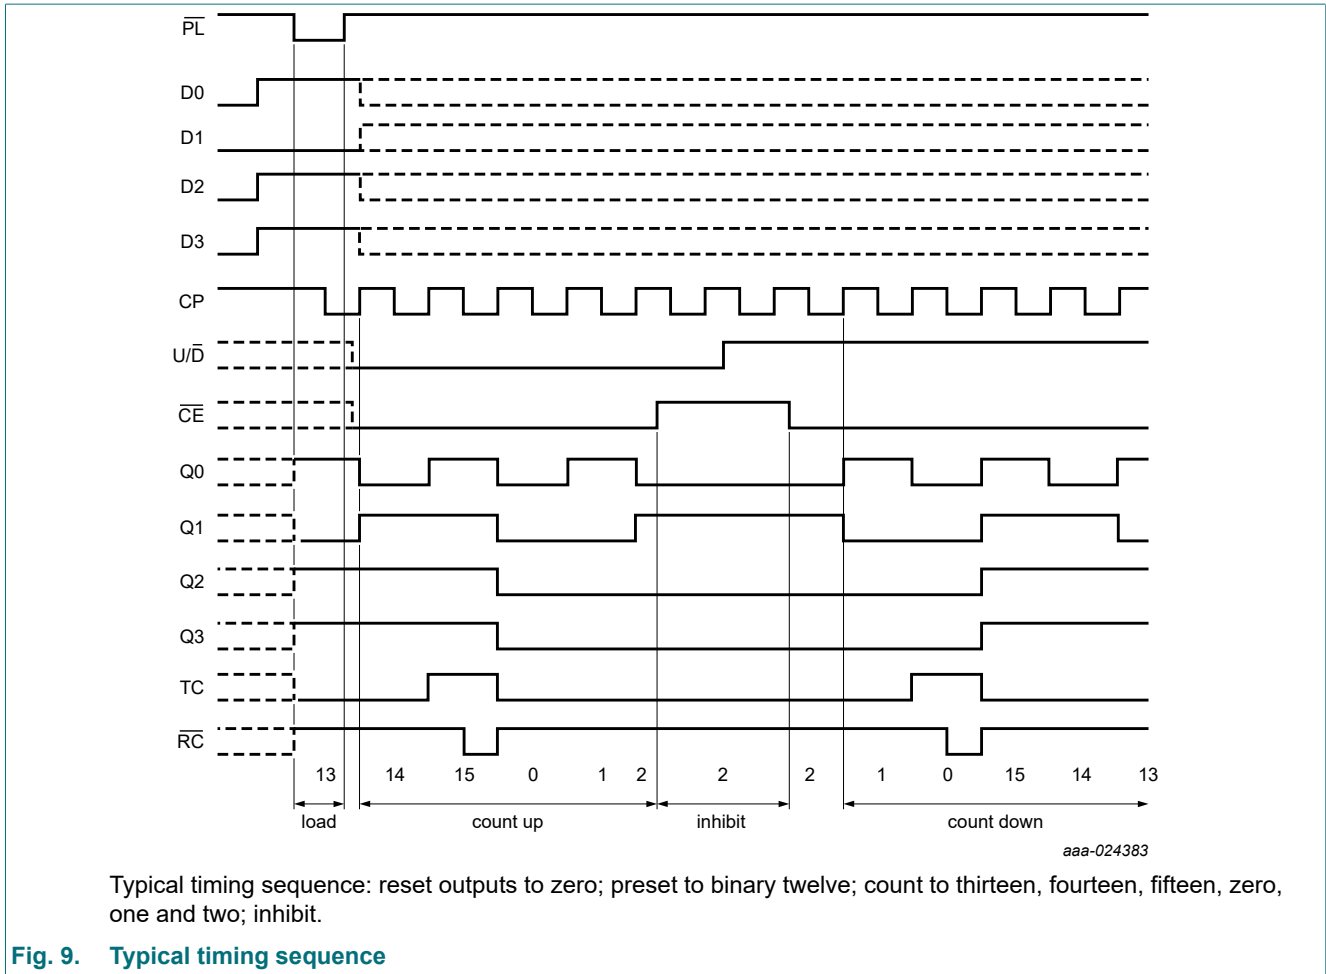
$\overline{PL}$

D0

D1

D2

D3

CP

U/$\overline{D}$

$\overline{CE}$

Q0

Q1

Q2

Q3

TC

$\overline{RC}$

13 14 15 0 1 2 2 2 1 0 15 14 13

load

count up

inhibit

count down

aaa-024383

Typical timing sequence: reset outputs to zero; preset to binary twelve; count to thirteen, fourteen, fifteen, zero, one and two; inhibit.

Fig. 9. Typical timing sequence